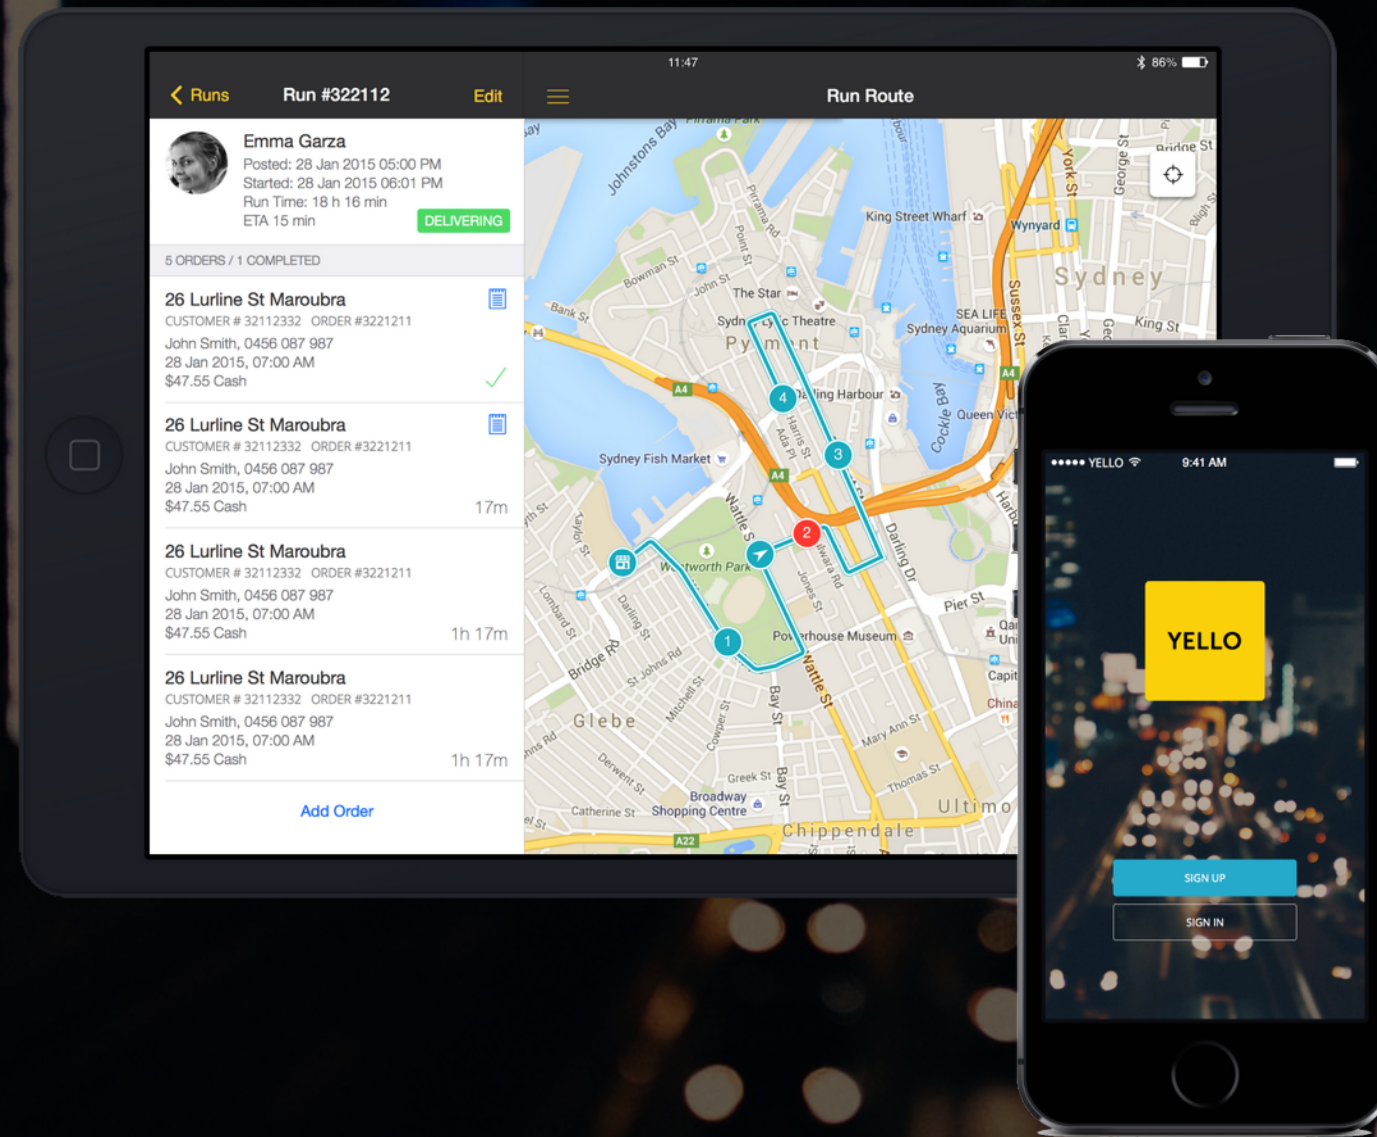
11:47

86%

Runs

Run #322112

Edit

Run Route

Emma Garza
Posted: 28 Jan 2015 05:00 PM
Started: 28 Jan 2015 06:01 PM
Run Time: 18 h 16 min
ETA 15 min

DELIVERING

5 ORDERS / 1 COMPLETED

26 Lurline St Maroubra
CUSTOMER # 32112332 ORDER #3221211
John Smith, 0456 087 987
28 Jan 2015, 07:00 AM
$47.55 Cash

26 Lurline St Maroubra
CUSTOMER # 32112332 ORDER #3221211
John Smith, 0456 087 987
28 Jan 2015, 07:00 AM
$47.55 Cash
17m

26 Lurline St Maroubra
CUSTOMER # 32112332 ORDER #3221211
John Smith, 0456 087 987
28 Jan 2015, 07:00 AM
$47.55 Cash
1h 17m

26 Lurline St Maroubra
CUSTOMER # 32112332 ORDER #3221211
John Smith, 0456 087 987
28 Jan 2015, 07:00 AM
$47.55 Cash
1h 17m

Add Order

Johnstons Bay
Pirrama Rd
Point St
Bowman St
John St
Bank St
A4
The Star
Sydney Lyric Theatre
Pyrmont
King Street Wharf
Wynyard
York St
George St
Bridge St
Bligh St
Sydney
King St
Sussex St
Clarence St
SEA LIFE Sydney Aquarium
Darling Harbour
Cockle Bay
Queen Vic
Harris St
Ada Pl
Sydney Fish Market
Wattle St
Wentworth Park
Jones St
Darling Dr
Pier St
Taylor St
Lombard St
Darling St
Bridge Rd
St Johns Rd
Mitchell St
Powerhouse Museum
Glebe
Cowper St
Bay St
Wattle St
Mary Ann St
Thomas St
Greek St
Broadway Shopping Centre
Catherine St
Derwent St
Ultimo
Chippendale
A22
Capitol
China

1
2
3
4

●●●●● YELLO
9:41 AM

YELLO

SIGN UP

SIGN IN